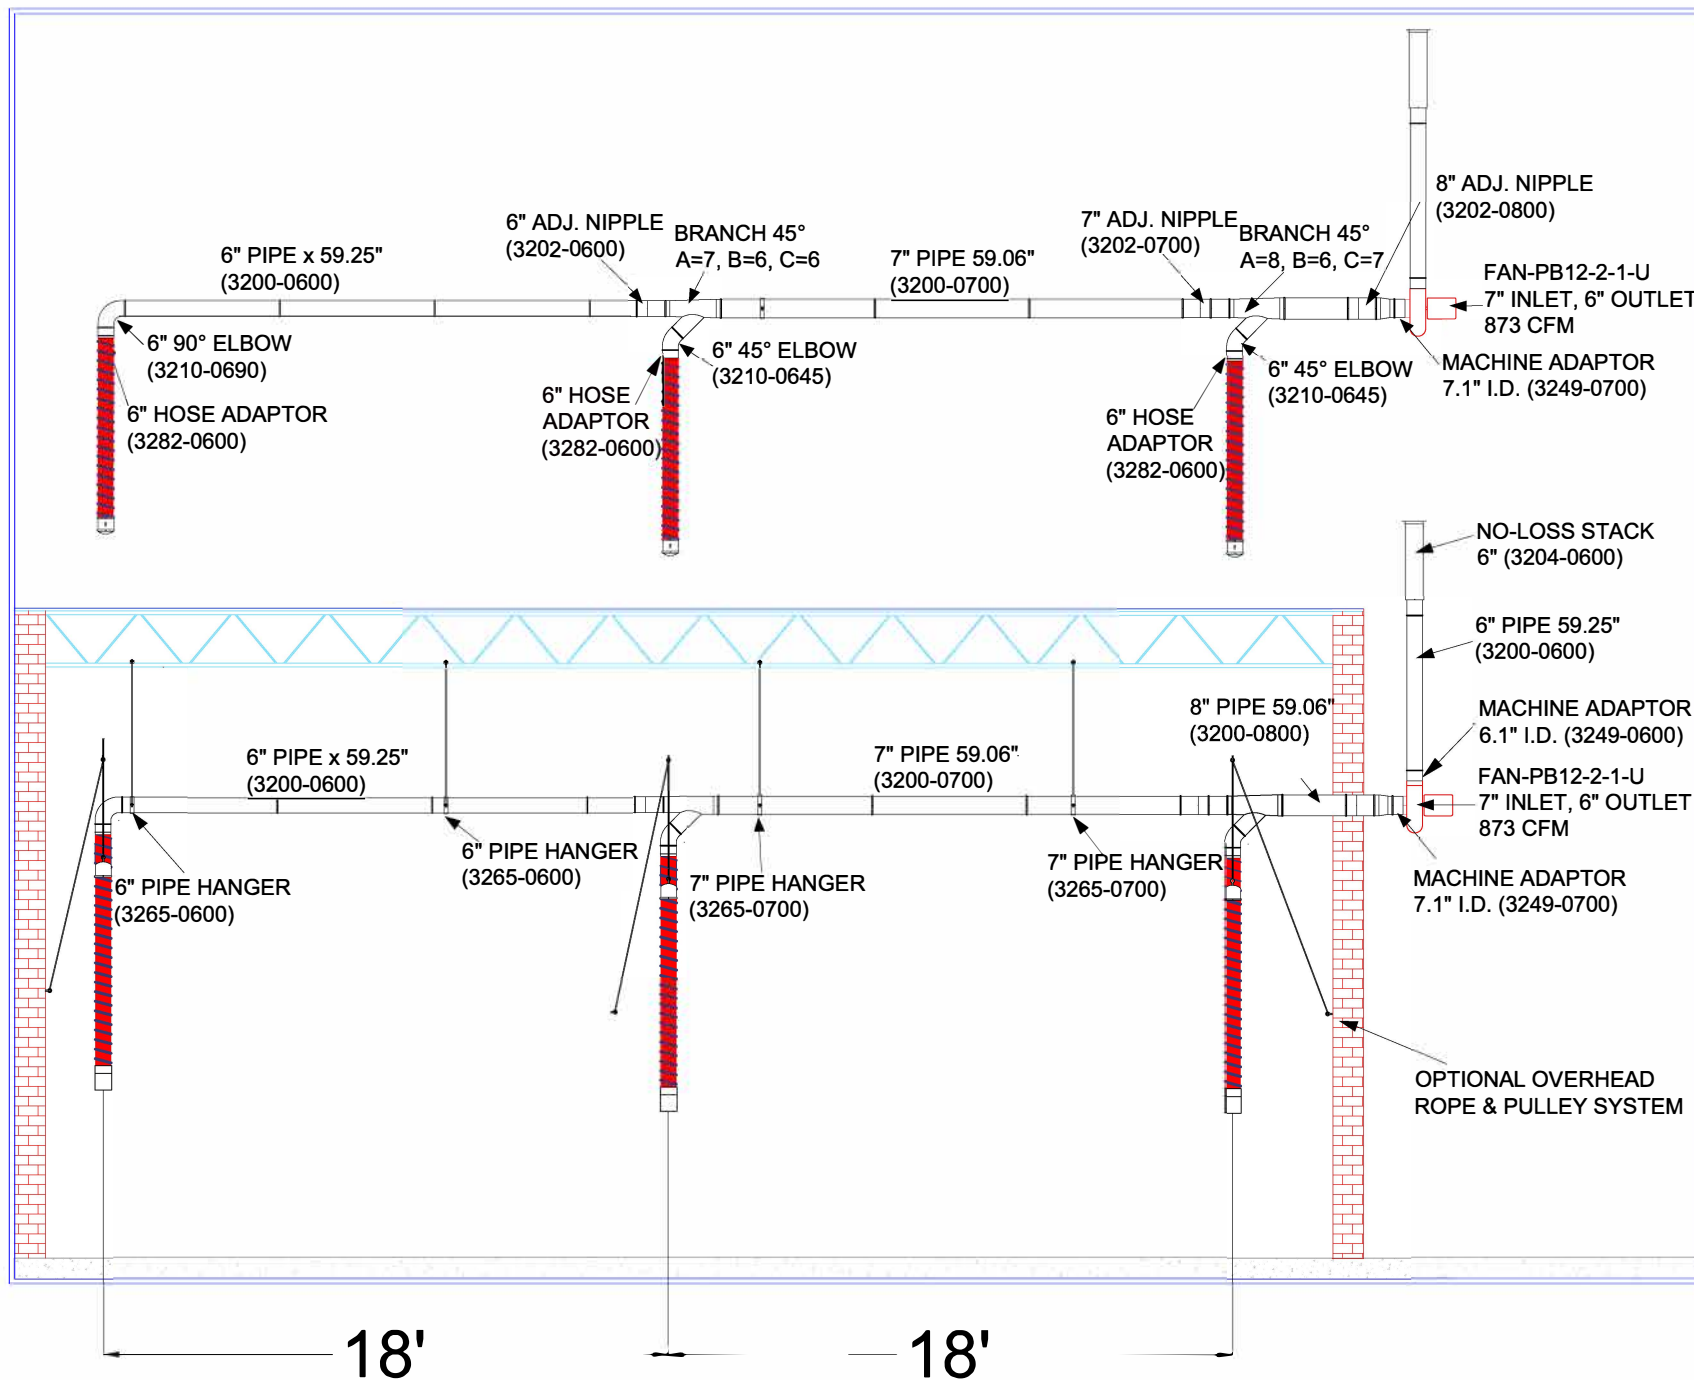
6" PIPE x 59.25"
(3200-0600)

6" ADJ. NIPPLE
(3202-0600)

BRANCH 45°
A=7, B=6, C=6

7" PIPE 59.06"
(3200-0700)

7" ADJ. NIPPLE
(3202-0700)

BRANCH 45°
A=8, B=6, C=7

8" ADJ. NIPPLE
(3202-0800)

FAN-PB12-2-1-U
7" INLET, 6" OUTLET
873 CFM

6" 90° ELBOW
(3210-0690)

6" HOSE ADAPTOR
(3282-0600)

6" 45° ELBOW
(3210-0645)

6" HOSE
ADAPTOR
(3282-0600)

6" 45° ELBOW
(3210-0645)

6" HOSE
ADAPTOR
(3282-0600)

MACHINE ADAPTOR
7.1" I.D. (3249-0700)

NO-LOSS STACK
6" (3204-0600)

6" PIPE 59.25"
(3200-0600)

MACHINE ADAPTOR
6.1" I.D. (3249-0600)

FAN-PB12-2-1-U
7" INLET, 6" OUTLET
873 CFM

8" PIPE 59.06"
(3200-0800)

6" PIPE x 59.25"
(3200-0600)

7" PIPE 59.06"
(3200-0700)

6" PIPE HANGER
(3265-0600)

6" PIPE HANGER
(3265-0600)

7" PIPE HANGER
(3265-0700)

7" PIPE HANGER
(3265-0700)

MACHINE ADAPTOR
7.1" I.D. (3249-0700)

OPTIONAL OVERHEAD
ROPE & PULLEY SYSTEM

18'

18'